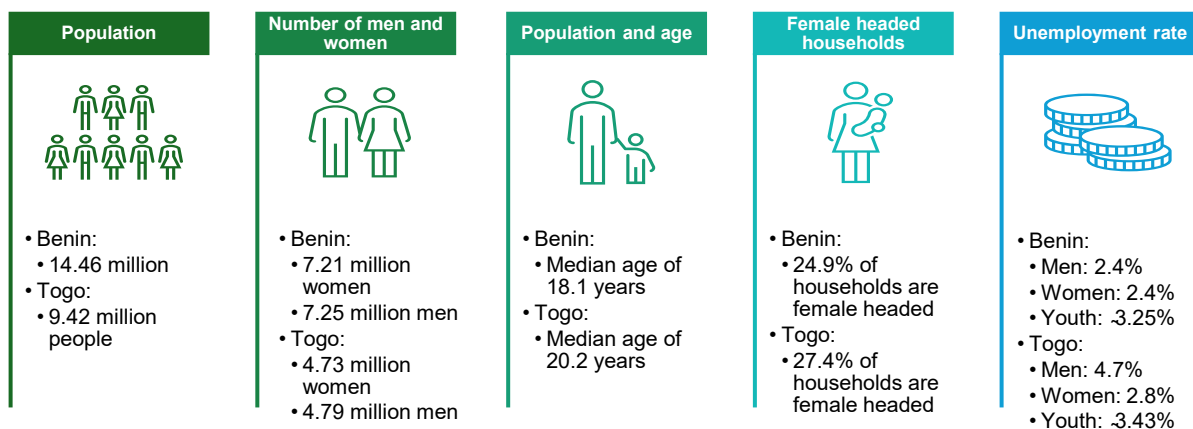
Population

• Benin:
• 14.46 million
• Togo:
• 9.42 million people

Number of men and women

• Benin:
• 7.21 million women
• 7.25 million men
• Togo:
• 4.73 million women
• 4.79 million men

Population and age

• Benin:
• Median age of 18.1 years
• Togo:
• Median age of 20.2 years

Female headed households

• Benin:
• 24.9% of households are female headed
• Togo:
• 27.4% of households are female headed

Unemployment rate

• Benin:
• Men: 2.4%
• Women: 2.4%
• Youth: -3.25%
• Togo:
• Men: 4.7%
• Women: 2.8%
• Youth: -3.43%